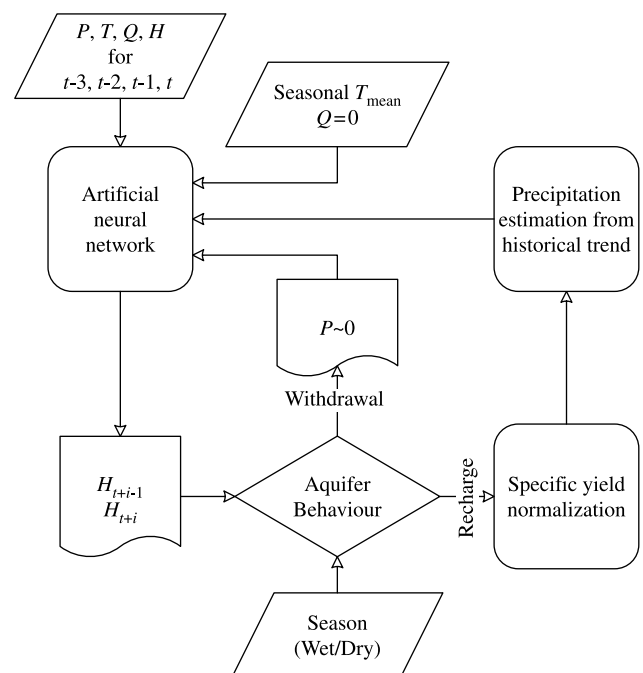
$P$, $T$, $Q$, $H$
for
$t$-3, $t$-2, $t$-1, $t$

Seasonal $T_{\text{mean}}$
$Q$=0

Artificial neural network

Precipitation estimation from historical trend

$P$~0

Withdrawal

$H_{t+i-1}$
$H_{t+i}$

Aquifer Behaviour

Recharge

Specific yield normalization

Season (Wet/Dry)